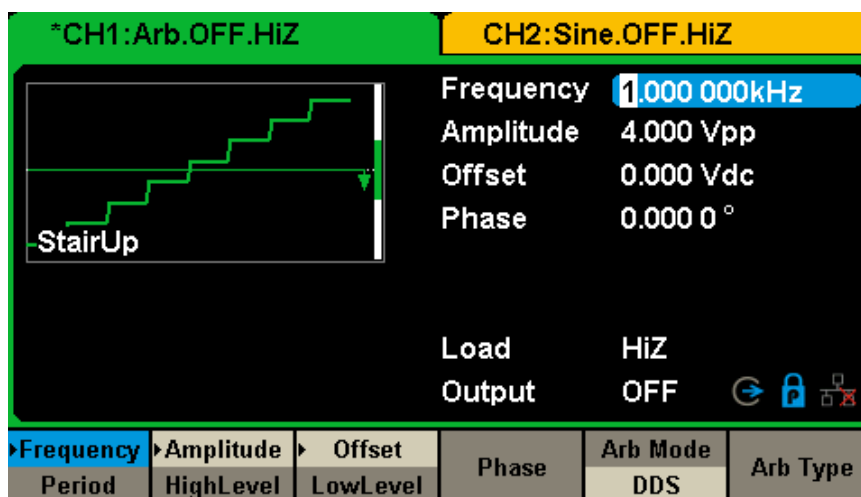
*CH1:Arb.OFF.HiZ

CH2:Sine.OFF.HiZ

StairUp

Frequency 1.000 000kHz
Amplitude 4.000 Vpp
Offset 0.000 Vdc
Phase 0.000 0 °

Load HiZ
Output OFF

Frequency
Period

Amplitude
HighLevel

Offset
LowLevel

Phase

Arb Mode
DDS

Arb Type